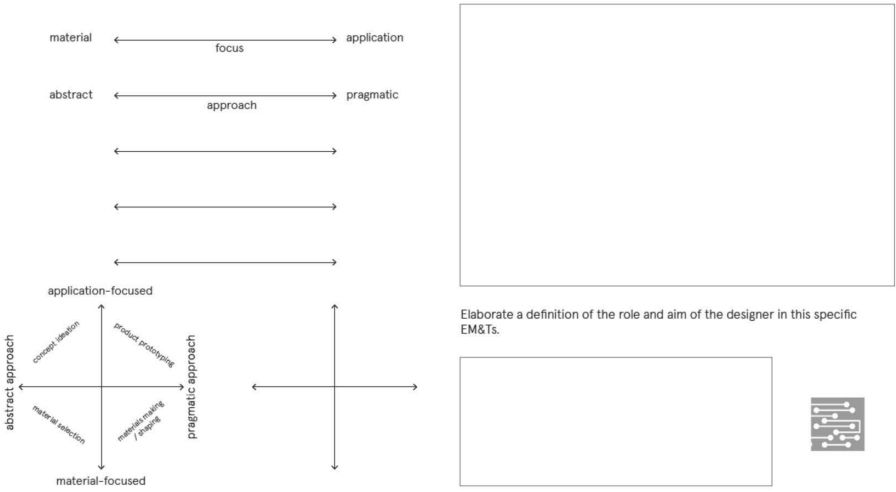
material focus application

abstract approach pragmatic

application-focused

abstract approach

concept ideation

product prototyping

pragmatic approach

material selection

materials making / shaping

material-focused

Elaborate a definition of the role and aim of the designer in this specific EM&Ts.